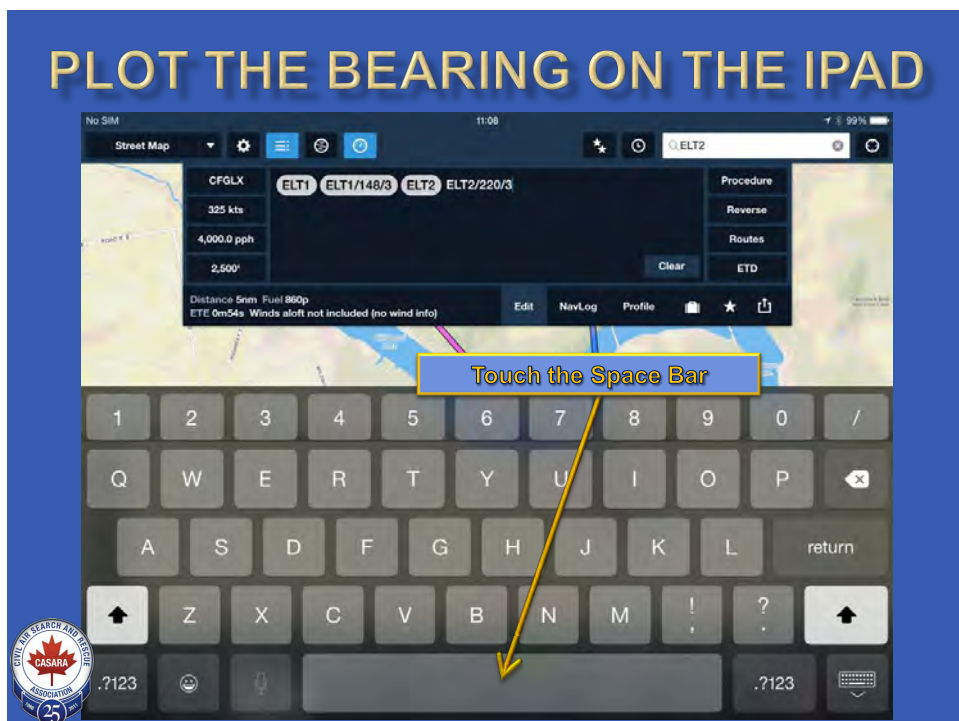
PLOT THE BEARING ON THE IPAD

No SIM 11:08 99%

Street Map

ELT2

CFGLX

325 kts

4,000.0 pph

2,500'

ELT1 ELT1/148/3 ELT2 ELT2/220/3

Procedure

Reverse

Routes

ETD

Clear

Distance 5nm Fuel 860p
ETE 0m54s Winds aloft not included (no wind info)

Edit NavLog Profile

Touch the Space Bar

1 2 3 4 5 6 7 8 9 0 /

Q W E R T Y U I O P

A S D F G H J K L return

Z X C V B N M ! , ? .

.?123 .?123

CIVIL AIR SEARCH AND RESCUE ASSOCIATION CASARA 25 1986 2011